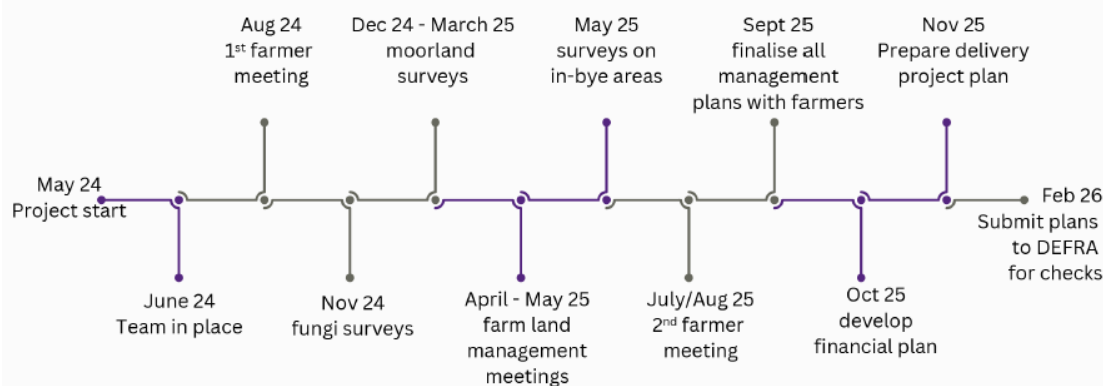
Aug 24
1$^{st}$ farmer meeting

Dec 24 - March 25
moorland surveys

May 25
surveys on in-bye areas

Sept 25
finalise all management plans with farmers

Nov 25
Prepare delivery project plan

May 24
Project start

Feb 26
Submit plans to DEFRA for checks

June 24
Team in place

Nov 24
fungi surveys

April - May 25
farm land management meetings

July/Aug 25
2$^{nd}$ farmer meeting

Oct 25
develop financial plan